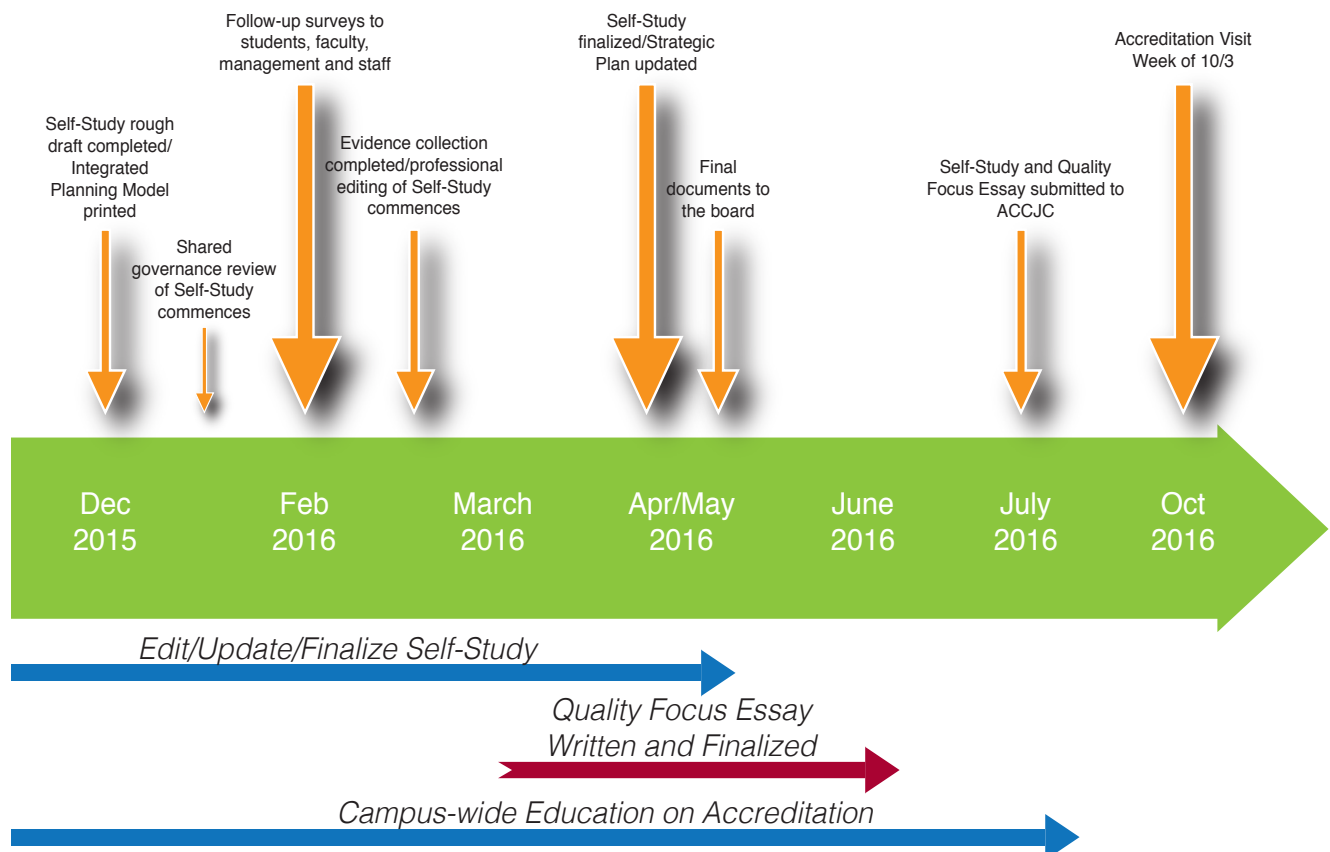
Self-Study rough draft completed/ Integrated Planning Model printed

Shared governance review of Self-Study commences

Follow-up surveys to students, faculty, management and staff

Evidence collection completed/professional editing of Self-Study commences

Self-Study finalized/Strategic Plan updated

Final documents to the board

Self-Study and Quality Focus Essay submitted to ACCJC

Accreditation Visit Week of 10/3

Dec 2015

Feb 2016

March 2016

Apr/May 2016

June 2016

July 2016

Oct 2016

Edit/Update/Finalize Self-Study

Quality Focus Essay Written and Finalized

Campus-wide Education on Accreditation